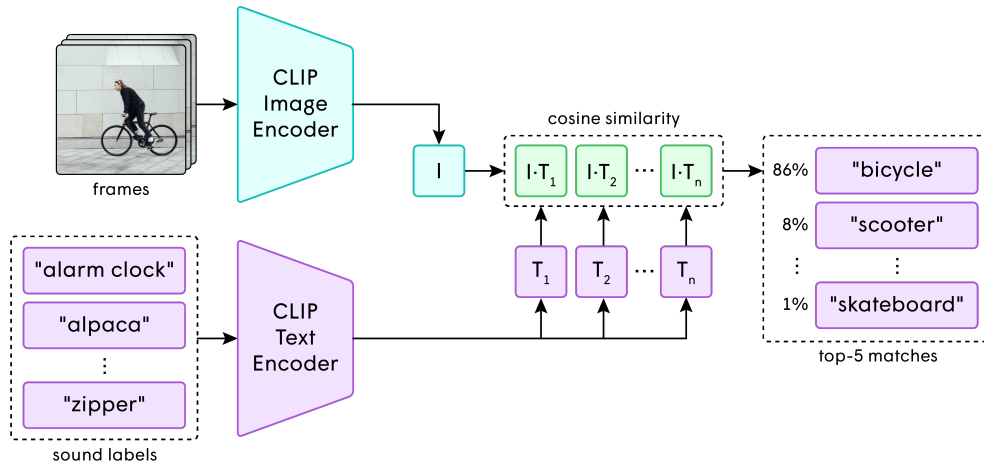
frames

CLIP Image Encoder

cosine similarity

I

$I \cdot T_1$ $I \cdot T_2$ ⋯ $I \cdot T_n$

86% "bicycle"
8% "scooter"
⋮ ⋮
1% "skateboard"

top-5 matches

"alarm clock"
"alpaca"
⋮
"zipper"

sound labels

CLIP Text Encoder

$T_1$ $T_2$ ⋯ $T_n$